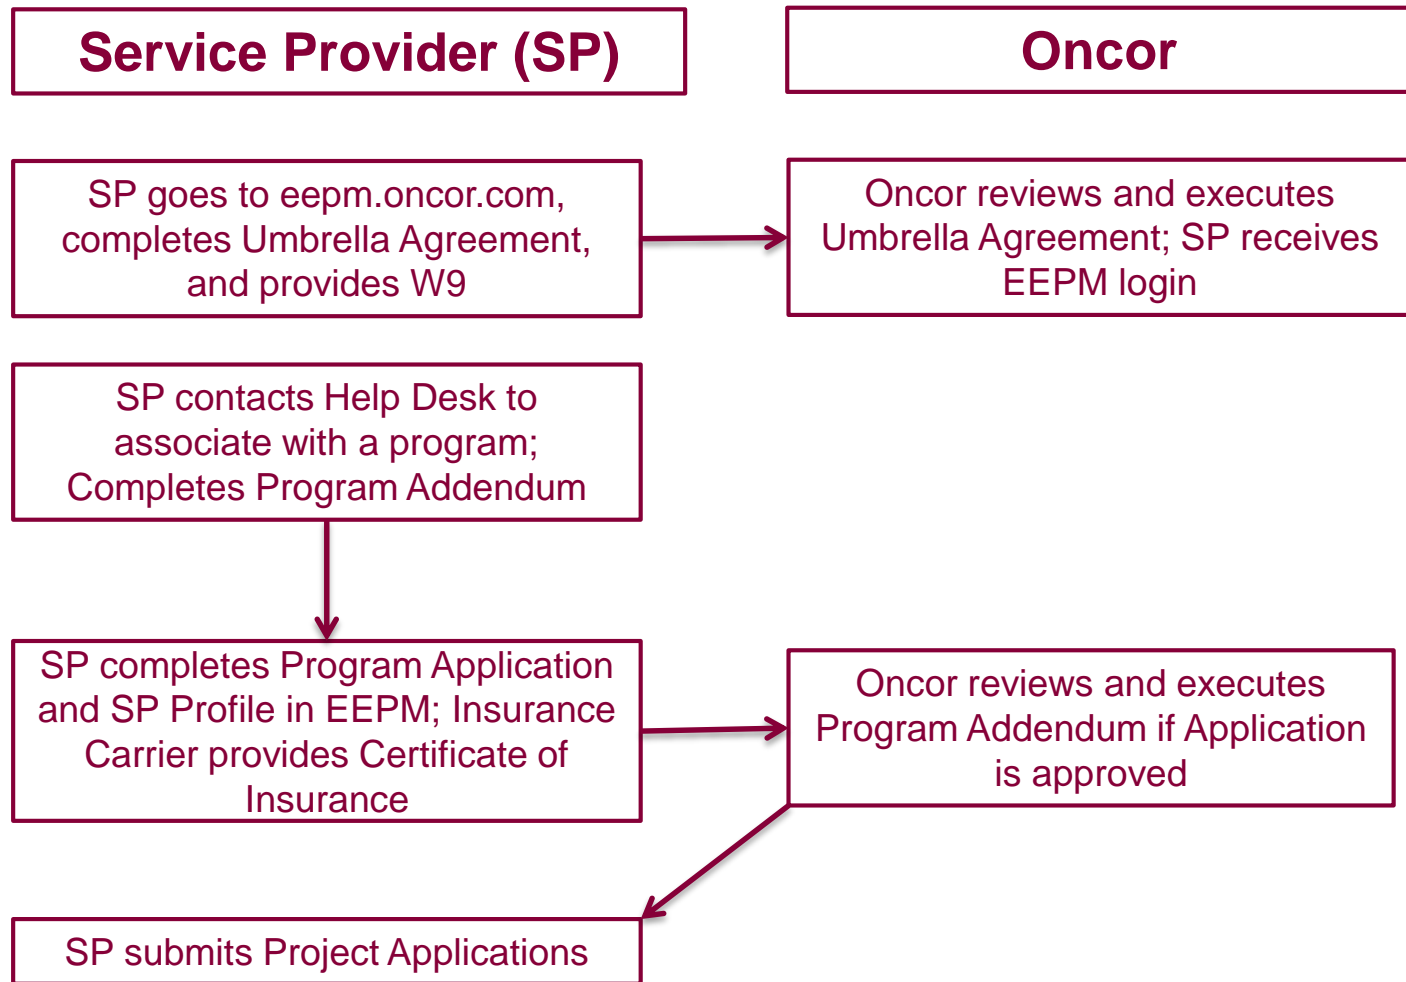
Service Provider (SP)

Oncor

SP goes to eepm.oncor.com, completes Umbrella Agreement, and provides W9

Oncor reviews and executes Umbrella Agreement; SP receives EEPM login

SP contacts Help Desk to associate with a program; Completes Program Addendum

SP completes Program Application and SP Profile in EEPM; Insurance Carrier provides Certificate of Insurance

Oncor reviews and executes Program Addendum if Application is approved

SP submits Project Applications